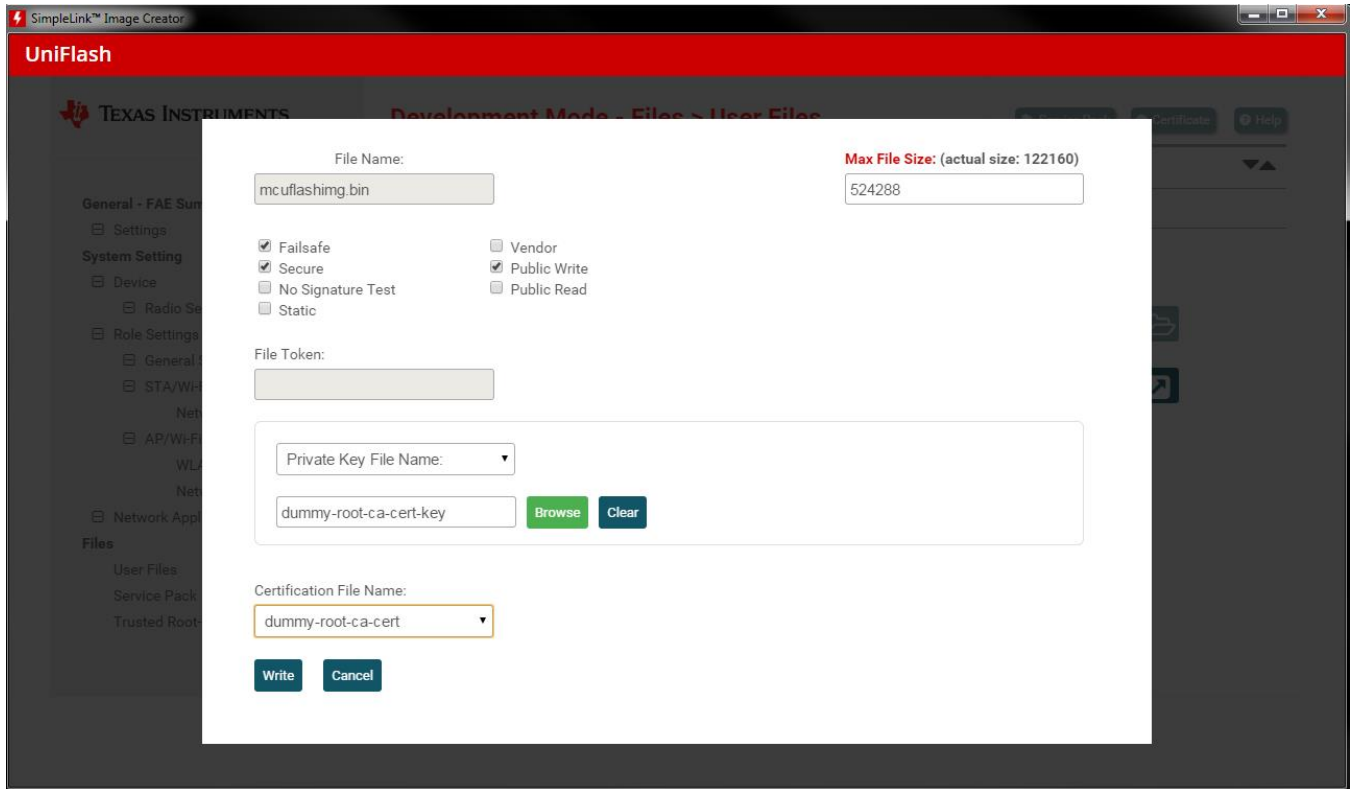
SimpleLink™ Image Creator

UniFlash

TEXAS INSTRUMENTS

Development Mode - Files > User Files

Certificate

Help

General - FAE Sum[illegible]
Settings
System Setting
Device
Radio Se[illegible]
Role Settings
General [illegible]
STA/Wi-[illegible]
Net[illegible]
AP/Wi-F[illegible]
WLA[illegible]
Net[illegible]
Network Appl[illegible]
Files
User Files
Service Pack
Trusted Root-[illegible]

File Name:

mcuflashimg.bin

Max File Size: (actual size: 122160)

524288

Failsafe
Secure
No Signature Test
Static

Vendor
Public Write
Public Read

File Token:

Private Key File Name:

dummy-root-ca-cert-key

Browse

Clear

Certification File Name:

dummy-root-ca-cert

Write

Cancel